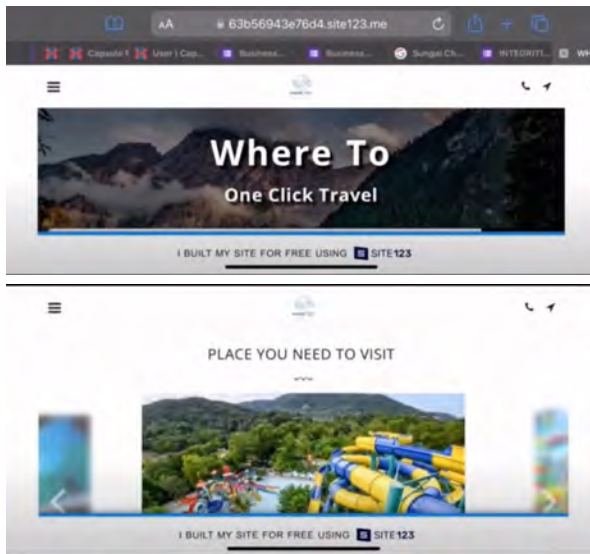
AA 63b56943e76d4.site123.me

Capaian | User | Cap... Business... Business... Sungai Ch... INTEGRITI... WH

Where To

One Click Travel

I BUILT MY SITE FOR FREE USING SITE123

PLACE YOU NEED TO VISIT

I BUILT MY SITE FOR FREE USING SITE123